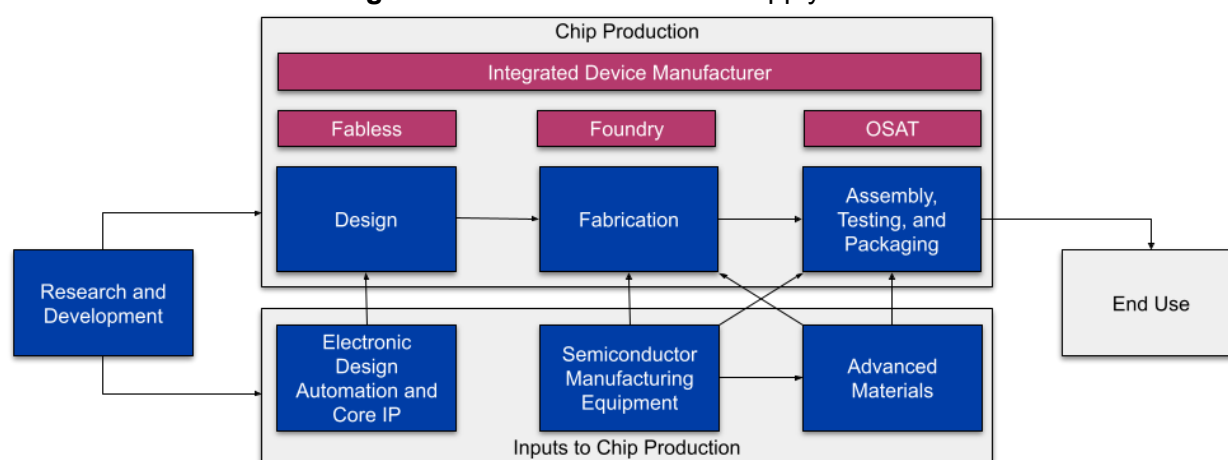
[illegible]

Chip Production

Integrated Device Manufacturer

Fabless

Foundry

OSAT

Design

Fabrication

Assembly, Testing, and Packaging

Research and Development

End Use

Electronic Design Automation and Core IP

Semiconductor Manufacturing Equipment

Advanced Materials

Inputs to Chip Production